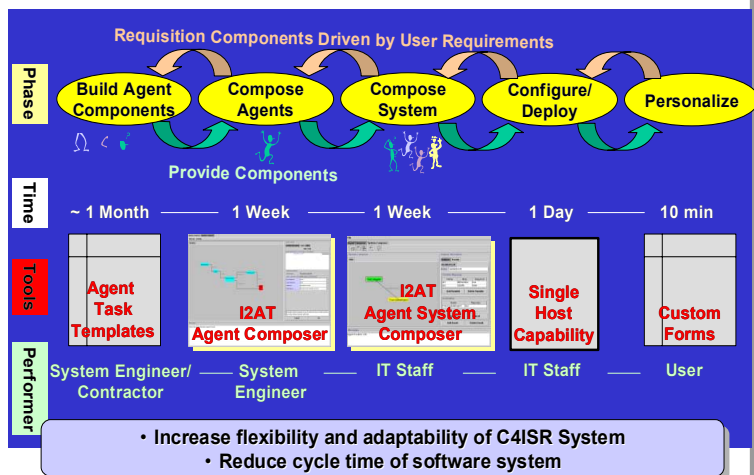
Requisition Components Driven by User Requirements

Phase

Build Agent Components

Compose Agents

Compose System

Configure/ Deploy

Personalize

Provide Components

Time

~ 1 Month

1 Week

1 Week

1 Day

10 min

Tools

Agent Task Templates

I2AT Agent Composer

I2AT Agent System Composer

Single Host Capability

Custom Forms

Performer

System Engineer/ Contractor

System Engineer

IT Staff

IT Staff

User

• Increase flexibility and adaptability of C4ISR System
• Reduce cycle time of software system